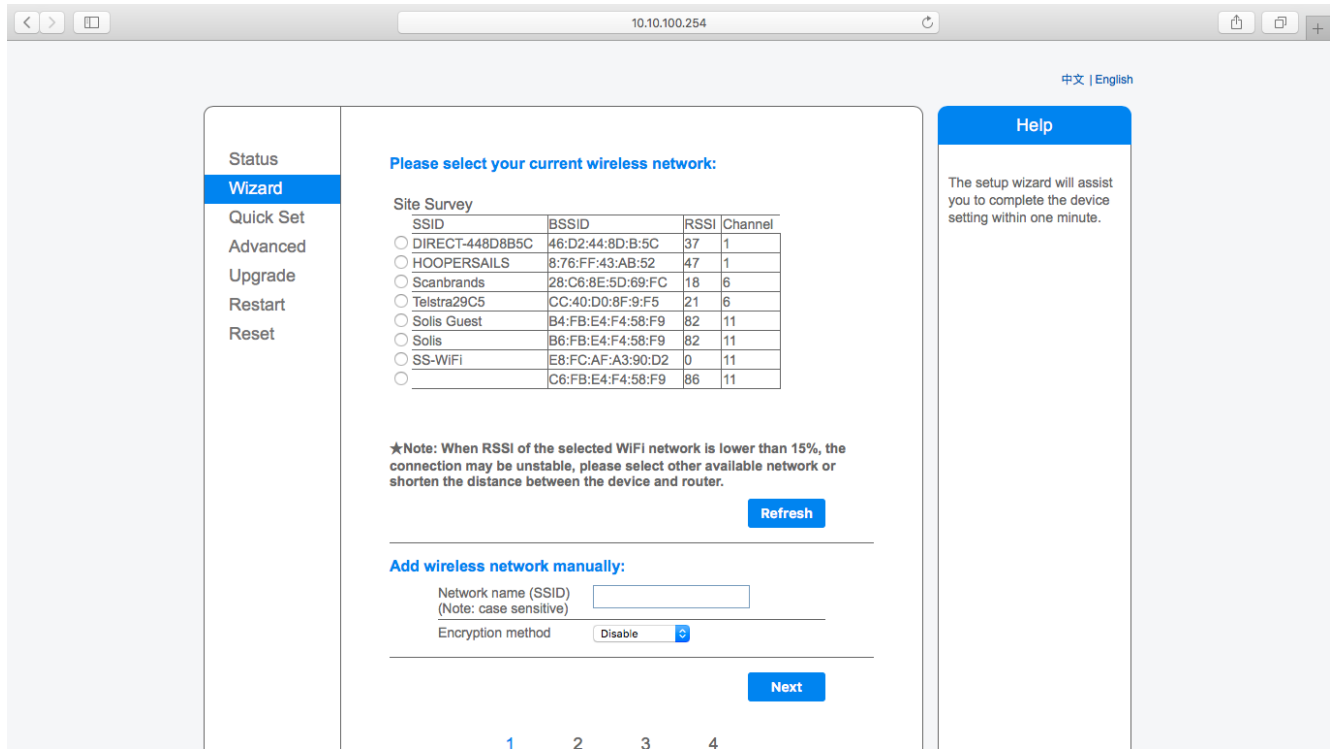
10.10.100.254

中文 | English

Status
Wizard
Quick Set
Advanced
Upgrade
Restart
Reset

Please select your current wireless network:

Site Survey

| | SSID | BSSID | RSSI | Channel |
|---|---|---|---|---|
| ○ | DIRECT-448D8B5C | 46:D2:44:8D:B:5C | 37 | 1 |
| ○ | HOOPERSAILS | 8:76:FF:43:AB:52 | 47 | 1 |
| ○ | Scanbrands | 28:C6:8E:5D:69:FC | 18 | 6 |
| ○ | Telstra29C5 | CC:40:D0:8F:9:F5 | 21 | 6 |
| ○ | Solis Guest | B4:FB:E4:F4:58:F9 | 82 | 11 |
| ○ | Solis | B6:FB:E4:F4:58:F9 | 82 | 11 |
| ○ | SS-WiFi | E8:FC:AF:A3:90:D2 | 0 | 11 |
| ○ | | C6:FB:E4:F4:58:F9 | 86 | 11 |

★Note: When RSSI of the selected WiFi network is lower than 15%, the connection may be unstable, please select other available network or shorten the distance between the device and router.

Refresh

Add wireless network manually:

Network name (SSID)
(Note: case sensitive)

Encryption method
Disable

Next

1 2 3 4

Help

The setup wizard will assist you to complete the device setting within one minute.